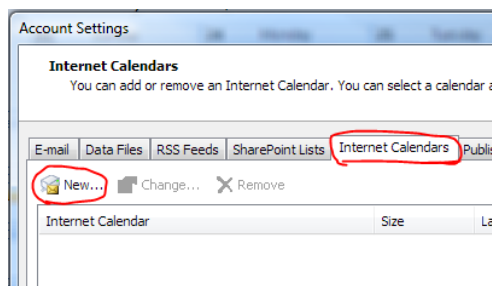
Account Settings

Internet Calendars
You can add or remove an Internet Calendar. You can select a calendar a

E-mail | Data Files | RSS Feeds | SharePoint Lists | Internet Calendars | Publis

New... Change... Remove

| Internet Calendar | Size | La |
|---|---|---|